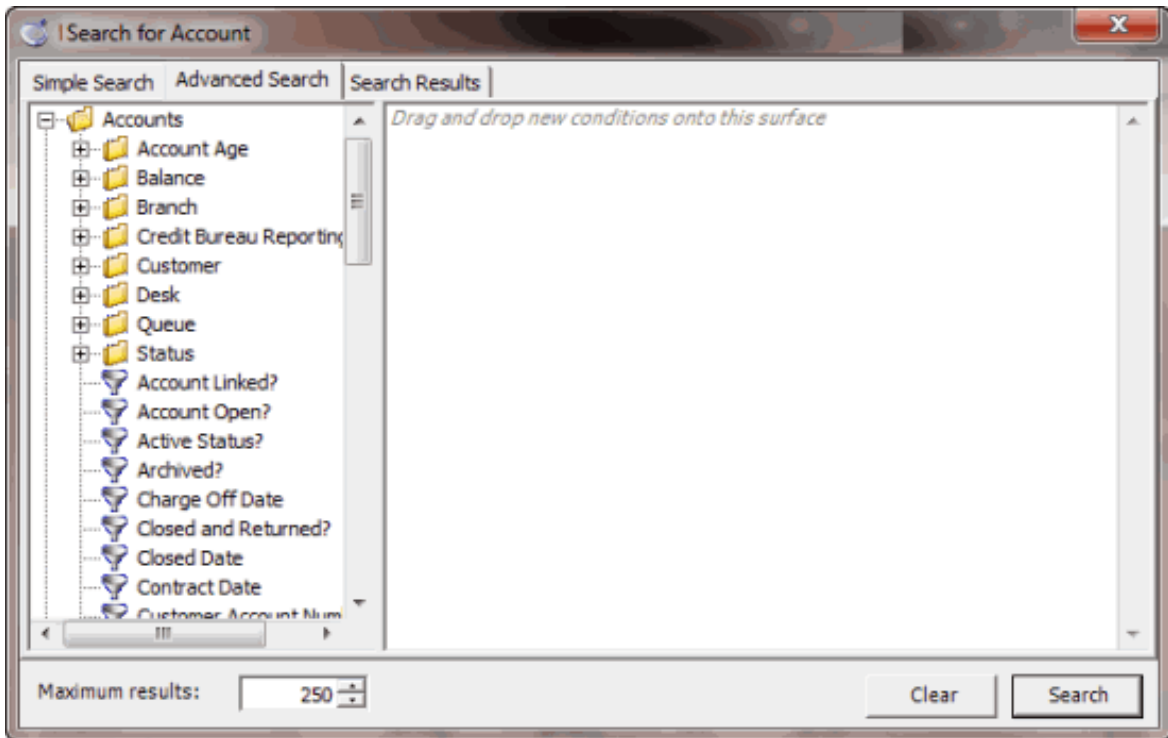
ISearch for Account

Simple Search
Advanced Search
Search Results

Accounts
Account Age
Balance
Branch
Credit Bureau Reporting
Customer
Desk
Queue
Status
Account Linked?
Account Open?
Active Status?
Archived?
Charge Off Date
Closed and Returned?
Closed Date
Contract Date
Customer Account Num

Drag and drop new conditions onto this surface

Maximum results: 250

Clear
Search